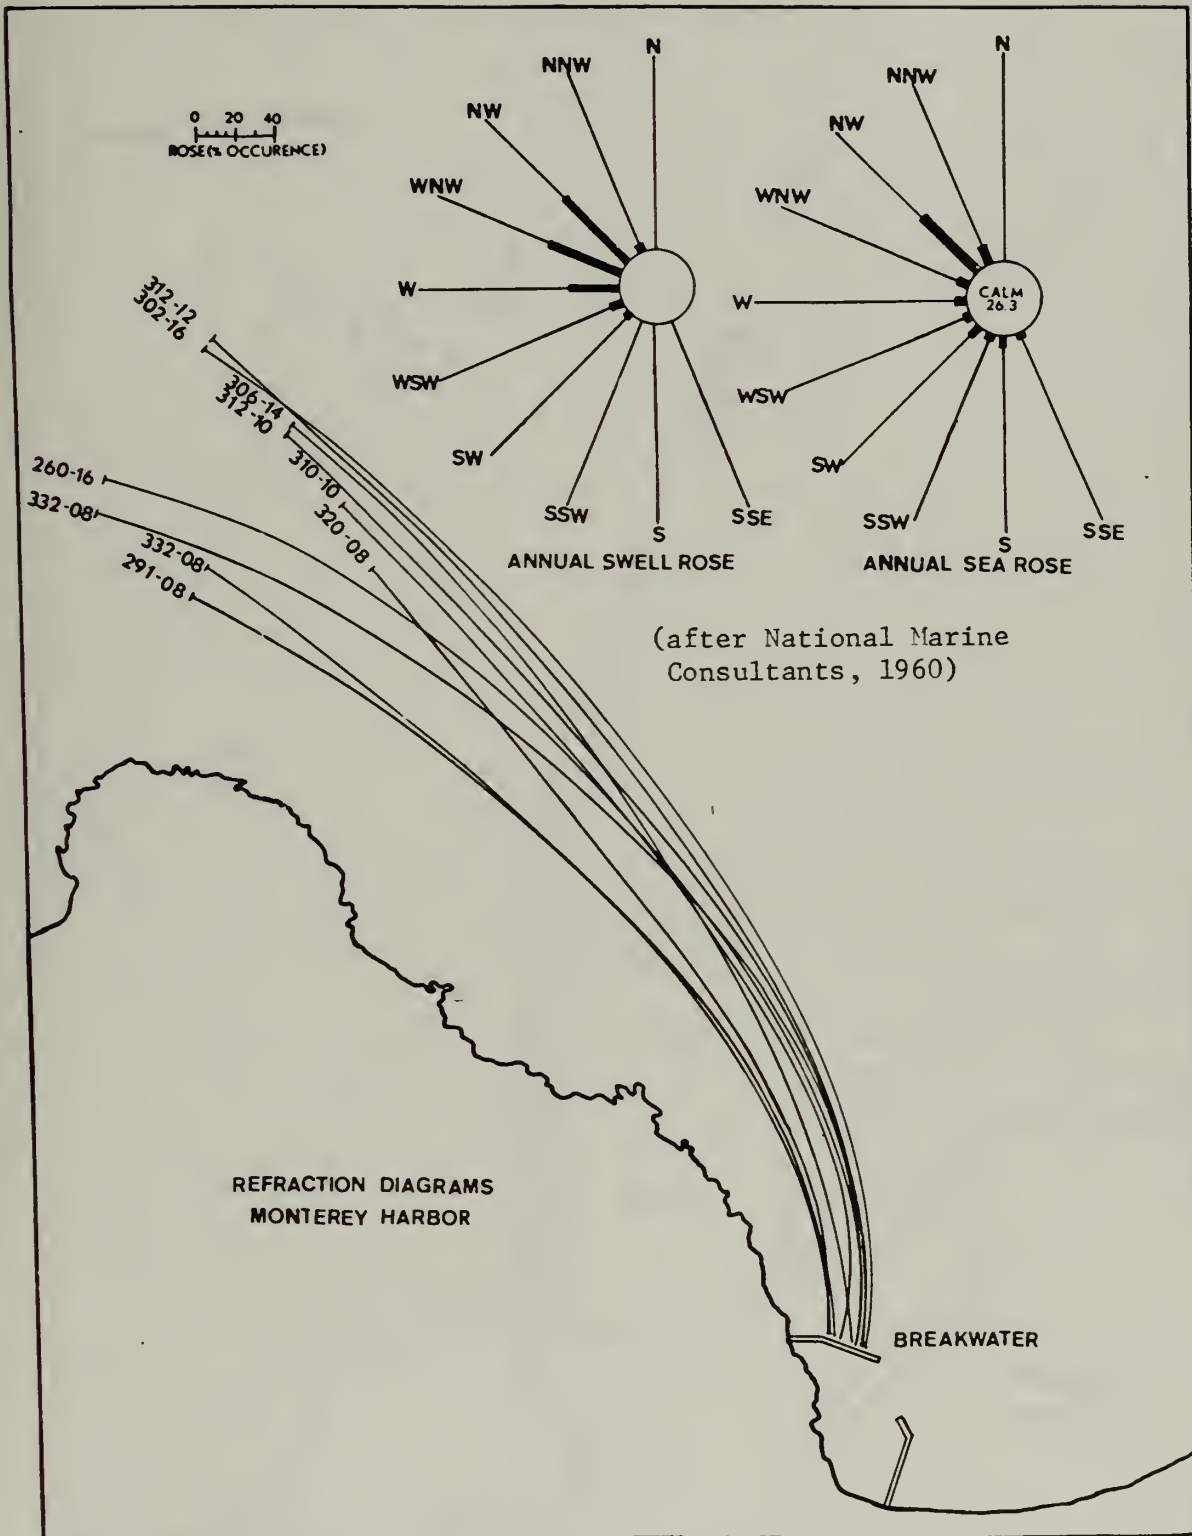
0 20 40
ROSE(% OCCURENCE)

N
NNW
NW
WNW
W
WSW
SW
SSW
S
SSE
ANNUAL SWELL ROSE

N
NNW
NW
WNW
CALM
26.3
W
WSW
SW
SSW
S
SSE
ANNUAL SEA ROSE

312-12
302-16
306-14
312-10
310-10
320-08
260-16
332-08
332-08
291-08

(after National Marine Consultants, 1960)

REFRACTION DIAGRAMS
MONTEREY HARBOR

BREAKWATER